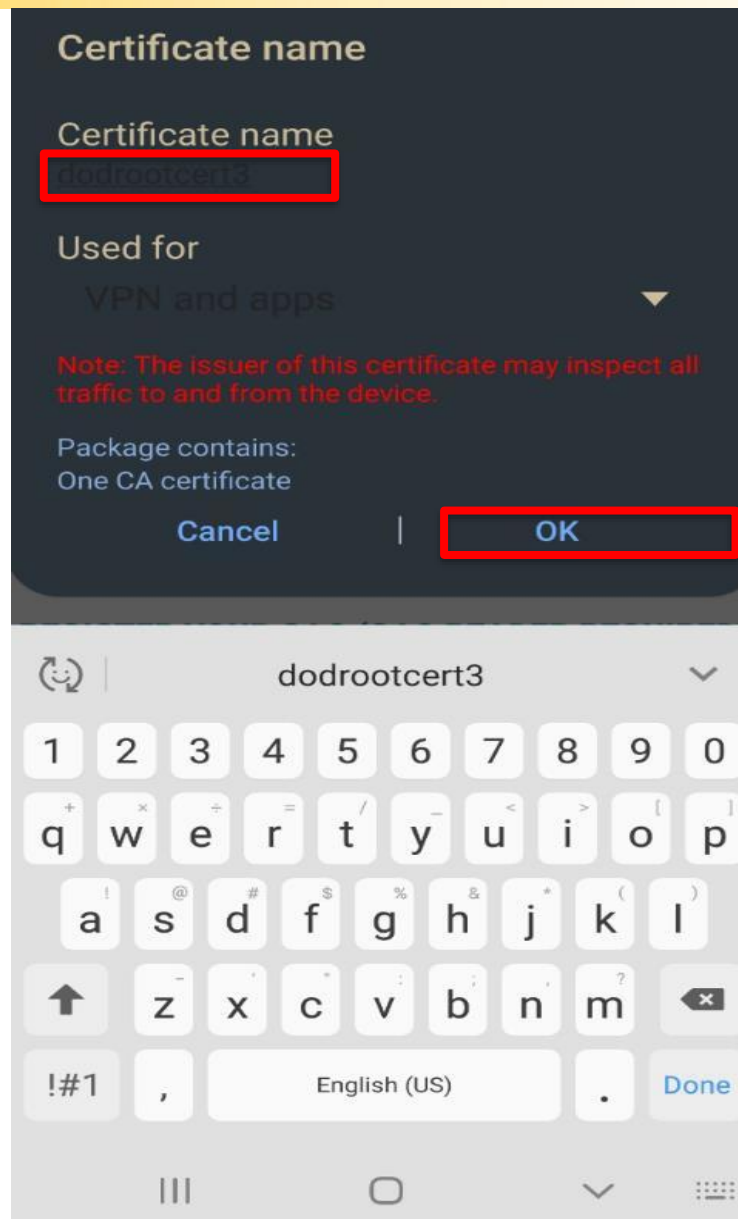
Certificate name

Certificate name
dodrootcert3

Used for
VPN and apps

Note: The issuer of this certificate may inspect all traffic to and from the device.

Package contains:
One CA certificate

Cancel | OK

dodrootcert3

1 2 3 4 5 6 7 8 9 0
+ × ÷ = / _ < > [ ]
q w e r t y u i o p
! @ # $ % & * ( )
a s d f g h j k l
- ' " : ; ?
z x c v b n m
!#1 , English (US) . Done